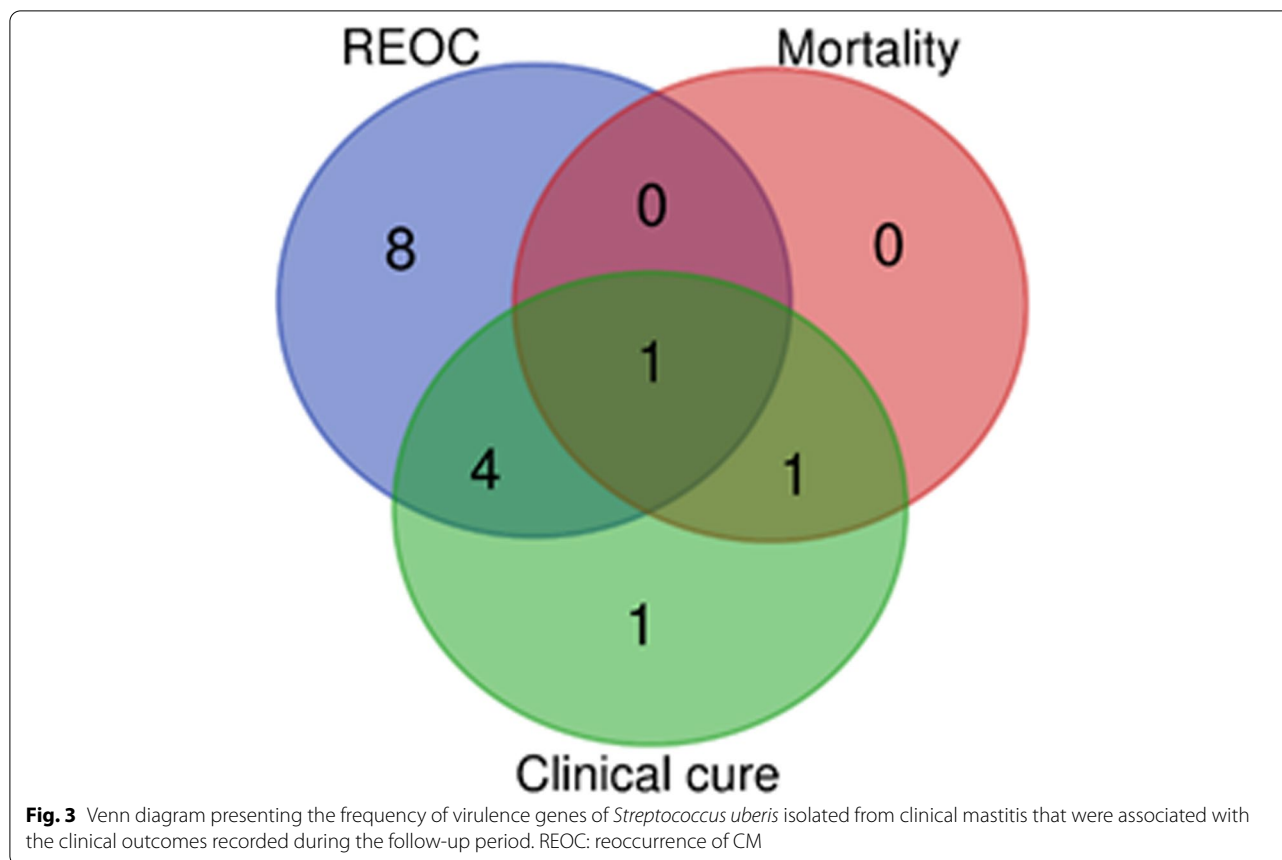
REOC

Mortality

8

0

0

1

4

1

1

Clinical cure

**Fig. 3** Venn diagram presenting the frequency of virulence genes of *Streptococcus uberis* isolated from clinical mastitis that were associated with the clinical outcomes recorded during the follow-up period. REOC: reoccurrence of CM